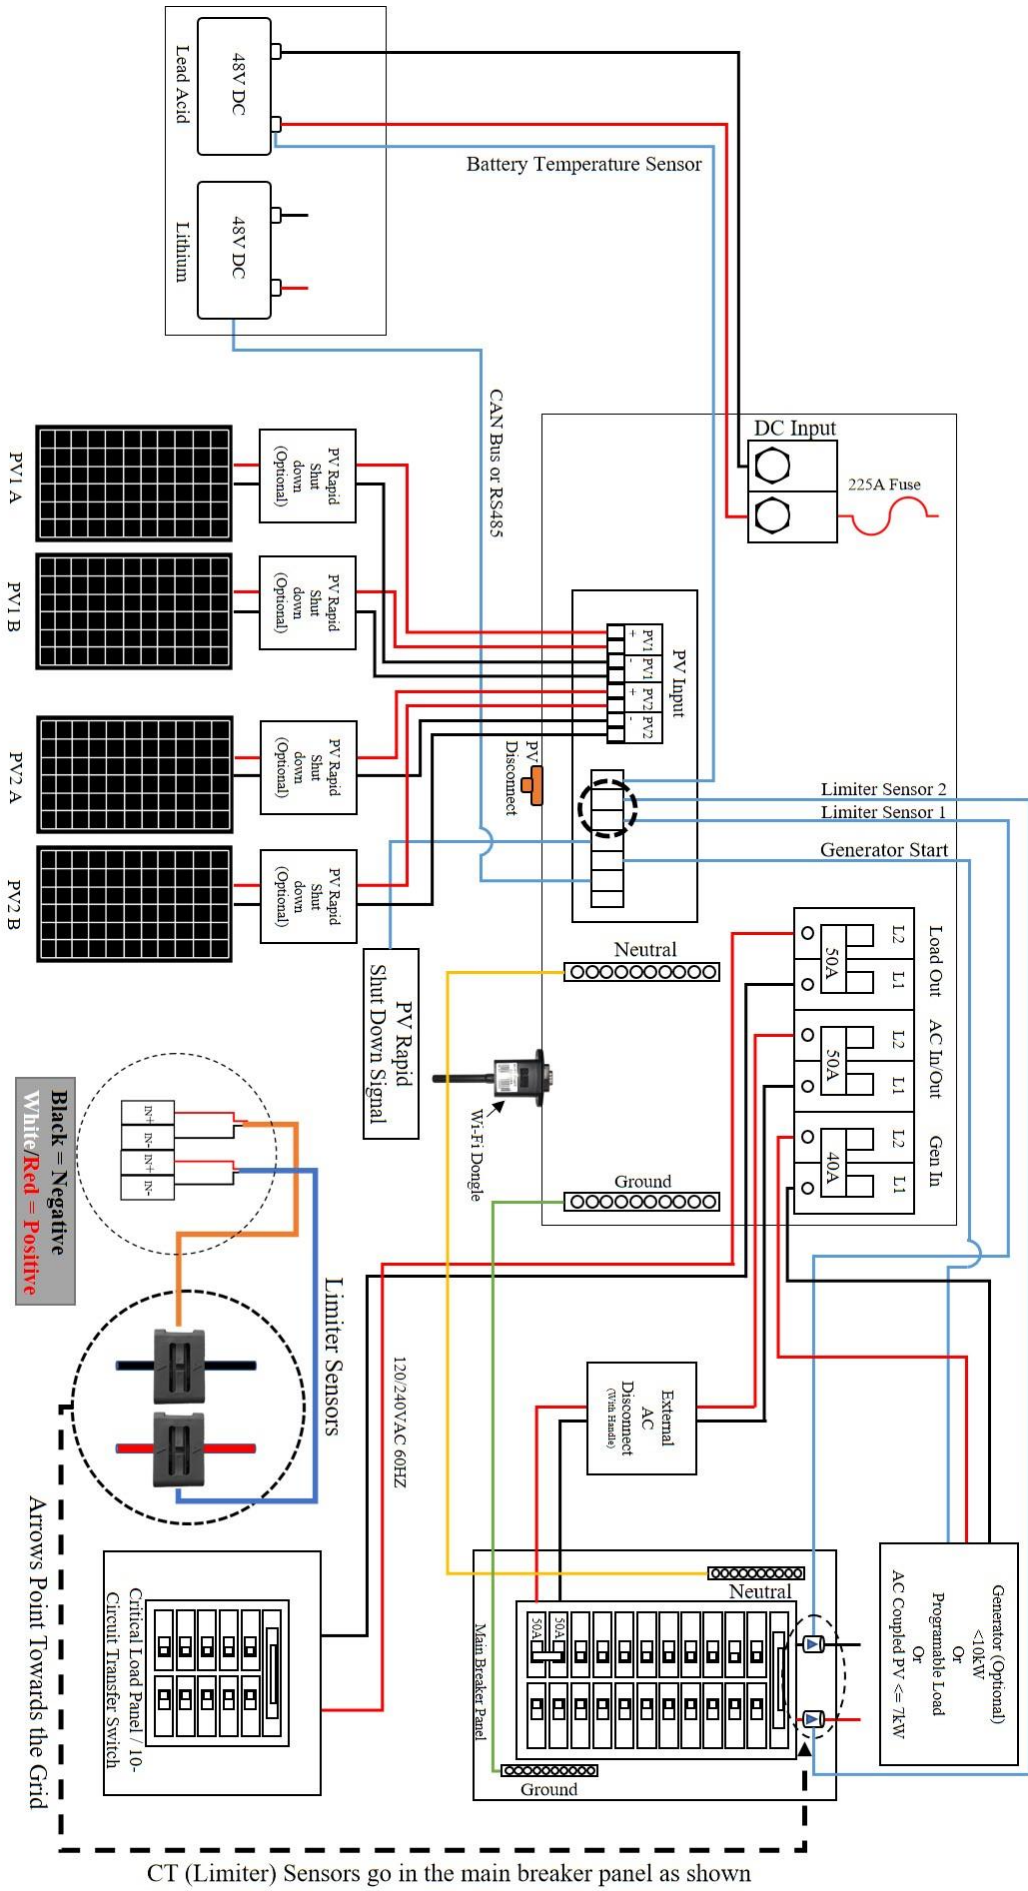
Lead Acid
48V DC
Lithium
48V DC
Battery Temperature Sensor
CAN Bus or RS485
DC Input
225A Fuse
PV1 A
PV Rapid Shut down (Optional)
PV1 B
PV Rapid Shut down (Optional)
PV2 A
PV Rapid Shut down (Optional)
PV2 B
PV Rapid Shut down (Optional)
PV Input
PV1 + PV1 - PV2 + PV2 -
PV Disconnect
Limiter Sensor 2
Limiter Sensor 1
Generator Start
Neutral
Load Out
L2 50A L1
AC In/Out
L2 50A L1
Gen In
L2 40A L1
PV Rapid Shut Down Signal
Wi-Fi Dongle
Ground
Black = Negative
White/Red = Positive
IN+ IN- IN+ IN-
Limiter Sensors
120/240VAC 60HZ
External AC Disconnect (With Handle)
Generator (Optional) <10kW Or Programable Load Or AC Coupled PV <= 7kW
Neutral
50A 50A
Main Breaker Panel
Ground
Critical Load Panel / 10-Circuit Transfer Switch
Arrows Point Towards the Grid
CT (Limiter) Sensors go in the main breaker panel as shown